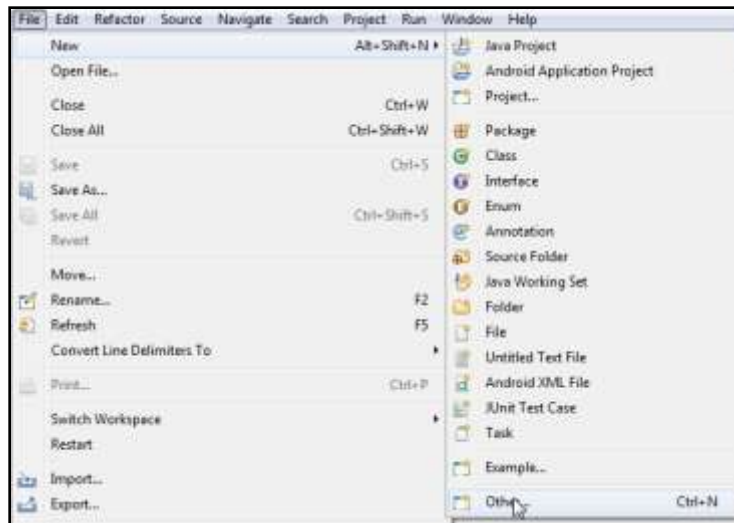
File Edit Refactor Source Navigate Search Project Run Window Help

New Alt+Shift+N ▸
Open File...
Close Ctrl+W
Close All Ctrl+Shift+W
Save Ctrl+S
Save As...
Save All Ctrl+Shift+S
Revert
Move...
Rename... F2
Refresh F5
Convert Line Delimiters To ▸
Print... Ctrl+P
Switch Workspace ▸
Restart
Import...
Export...

Java Project
Android Application Project
Project...
Package
Class
Interface
Enum
Annotation
Source Folder
Java Working Set
Folder
File
Untitled Text File
Android XML File
JUnit Test Case
Task
Example...
Other... Ctrl+N